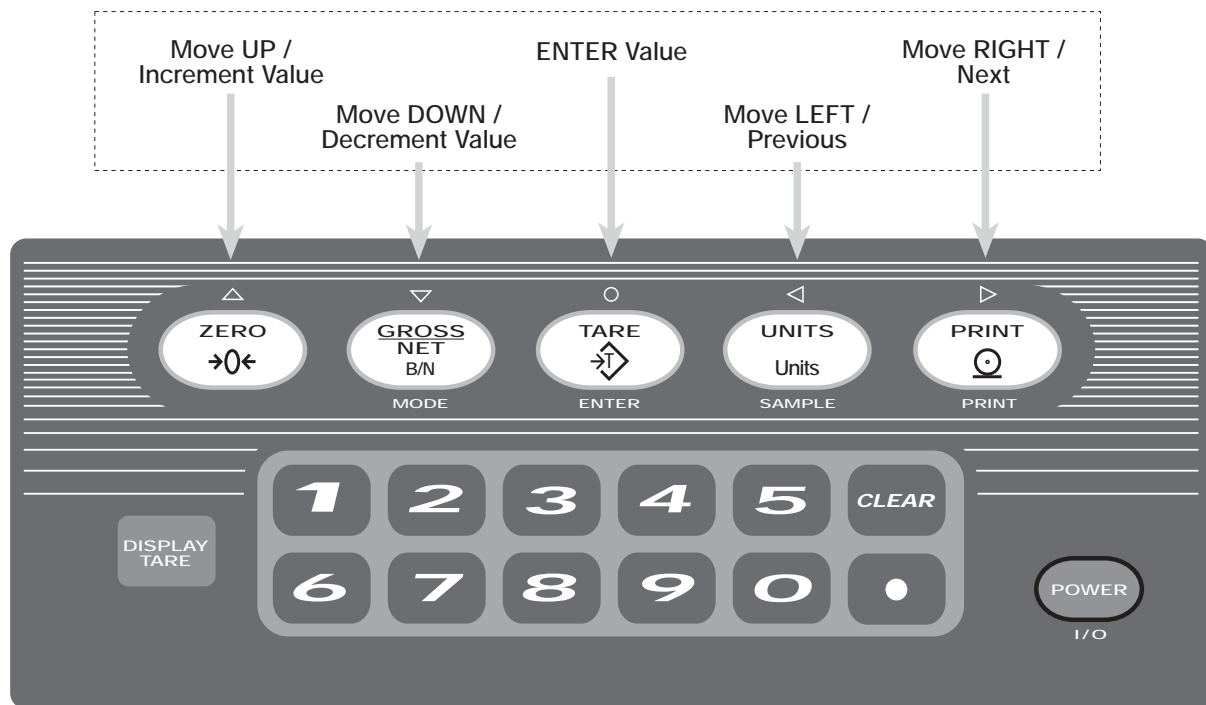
Move UP / Increment Value

Move DOWN / Decrement Value

ENTER Value

Move LEFT / Previous

Move RIGHT / Next

△

▽

○

◁

▷

ZERO
→0←

GROSS
NET
B/N

MODE

TARE
→T

ENTER

UNITS
Units

SAMPLE

PRINT

PRINT

1 2 3 4 5 CLEAR

6 7 8 9 0 •

DISPLAY TARE

POWER

I/O